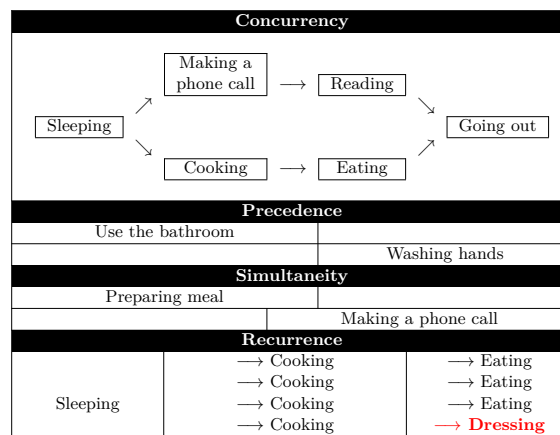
Concurrency

Making a phone call $\longrightarrow$ Reading

Sleeping

Going out

Cooking $\longrightarrow$ Eating

Precedence

Use the bathroom

Washing hands

Simultaneity

Preparing meal

Making a phone call

Recurrence

| Sleeping | $\longrightarrow$ Cooking | $\longrightarrow$ Eating |
|---|---|---|
| | $\longrightarrow$ Cooking | $\longrightarrow$ Eating |
| | $\longrightarrow$ Cooking | $\longrightarrow$ Eating |
| | $\longrightarrow$ Cooking | $\longrightarrow$ **Dressing** |